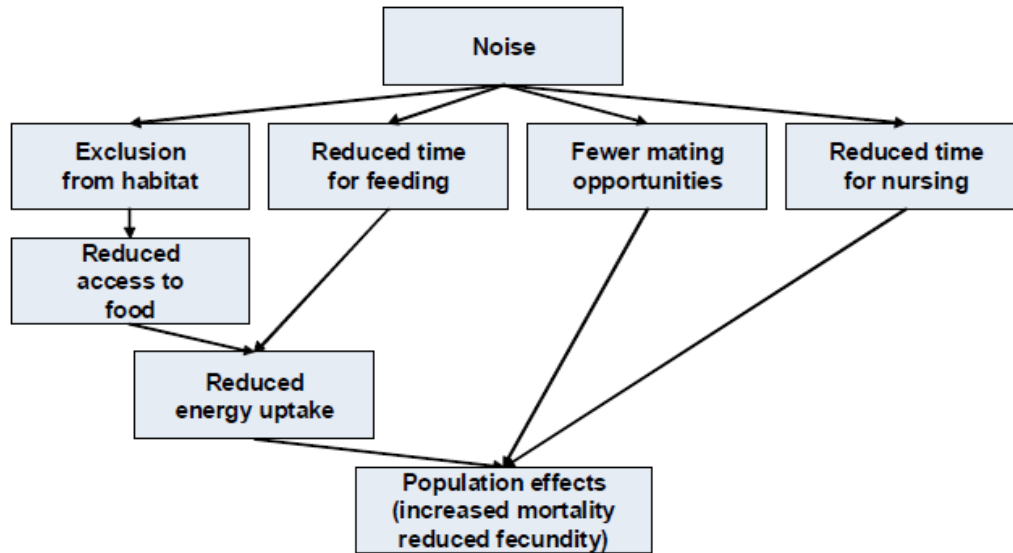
Noise

Exclusion from habitat

Reduced time for feeding

Fewer mating opportunities

Reduced time for nursing

Reduced access to food

Reduced energy uptake

Population effects (increased mortality reduced fecundity)